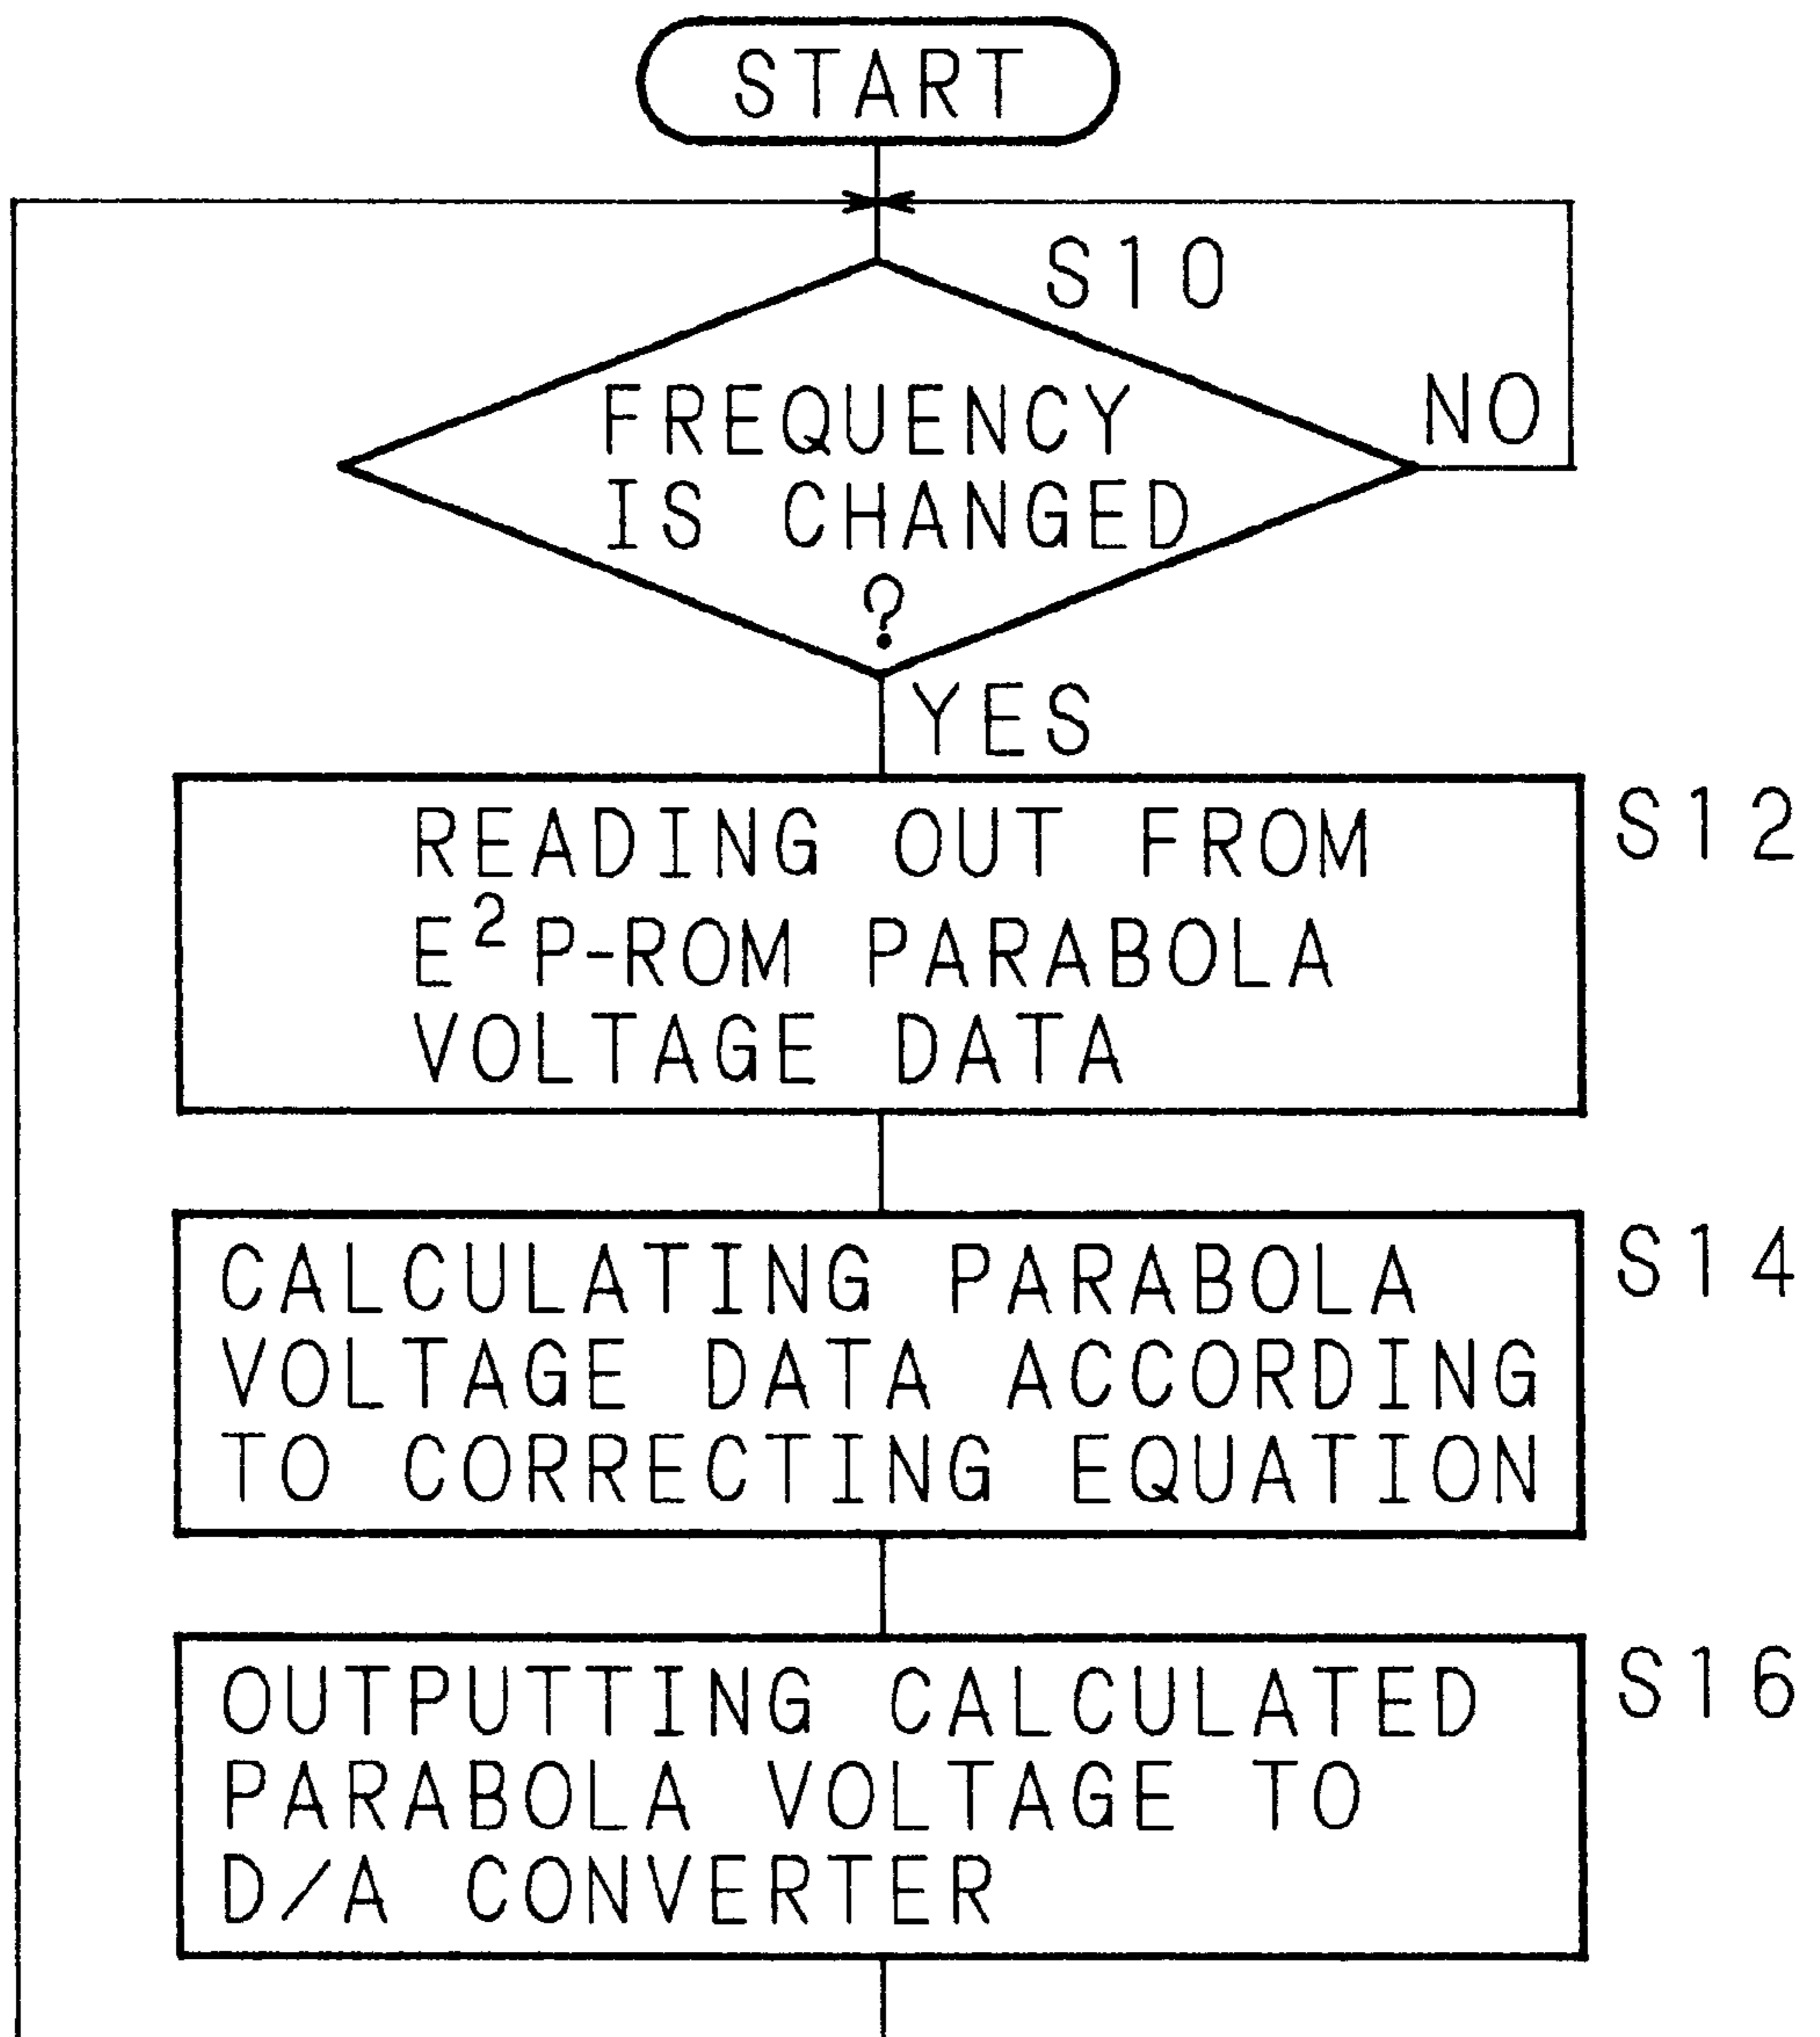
START

S10

FREQUENCY IS CHANGED ?

NO

YES

READING OUT FROM $E^2$P-ROM PARABOLA VOLTAGE DATA

S12

CALCULATING PARABOLA VOLTAGE DATA ACCORDING TO CORRECTING EQUATION

S14

OUTPUTTING CALCULATED PARABOLA VOLTAGE TO D/A CONVERTER

S16